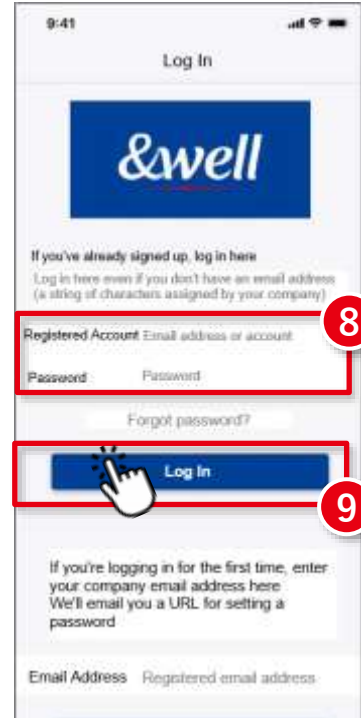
9:41

Log In

&well

If you've already signed up, log in here

Log in here even if you don't have an email address (a string of characters assigned by your company)

8

Registered Account Email address or account

Password Password

Forgot password?

Log In

9

If you're logging in for the first time, enter your company email address here We'll email you a URL for setting a password

Email Address Registered email address